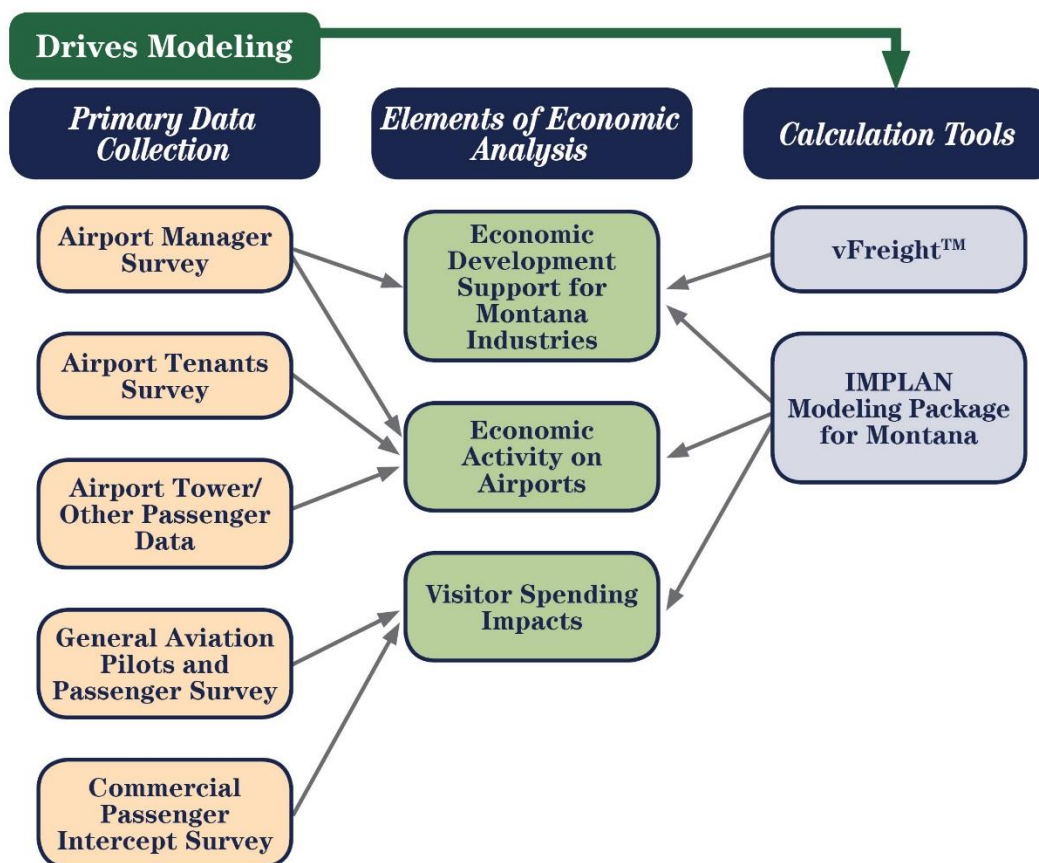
Drives Modeling

Primary Data Collection

Elements of Economic Analysis

Calculation Tools

Airport Manager Survey

Airport Tenants Survey

Airport Tower/ Other Passenger Data

General Aviation Pilots and Passenger Survey

Commercial Passenger Intercept Survey

Economic Development Support for Montana Industries

Economic Activity on Airports

Visitor Spending Impacts

vFreight™

IMPLAN Modeling Package for Montana